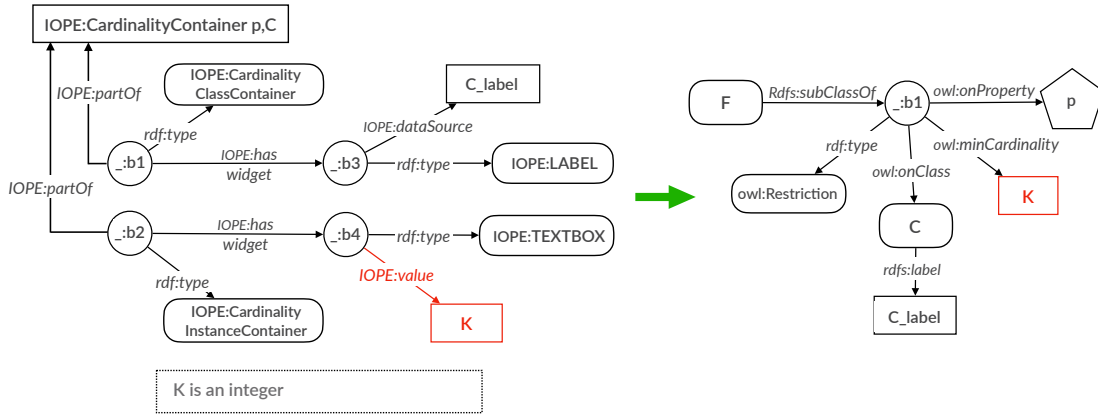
IOPE:CardinalityContainer p,C

IOPE:partOf

IOPE:Cardinality ClassContainer

rdf:type

C_label

IOPE:dataSource

_:b1

IOPE:has widget

_:b3

rdf:type

IOPE:LABEL

IOPE:partOf

_:b2

IOPE:has widget

_:b4

rdf:type

IOPE:TEXTBOX

rdf:type

IOPE:value

IOPE:Cardinality InstanceContainer

K

K is an integer

F

Rdfs:subClassOf

_:b1

owl:onProperty

p

rdf:type

owl:minCardinality

owl:onClass

owl:Restriction

K

C

rdfs:label

C_label